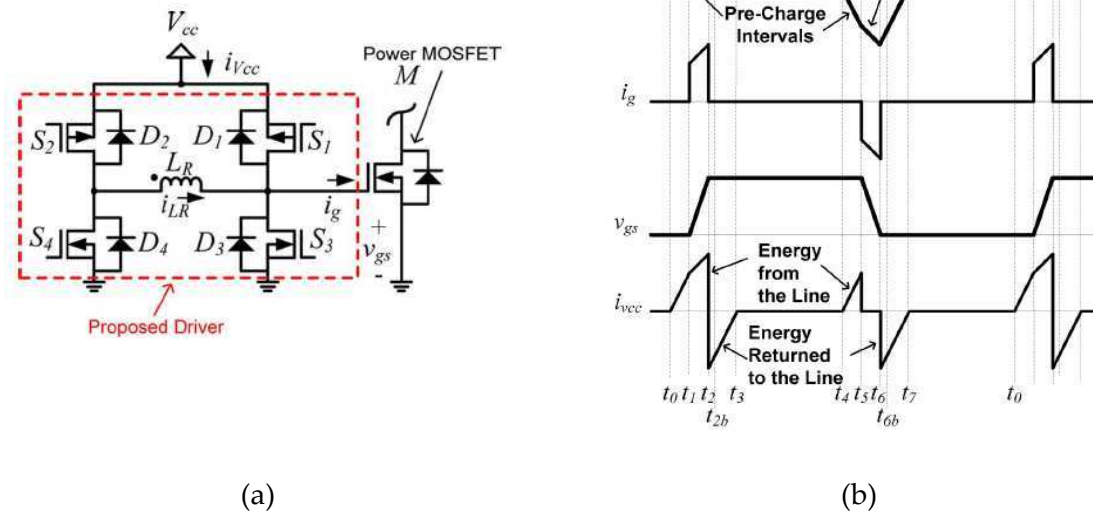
$V_{cc}$

$i_{Vcc}$

Power MOSFET

$M$

$S_2$ $D_2$ $D_1$ $S_1$

$L_R$

$i_{LR}$

$i_g$

$S_4$ $D_4$ $D_3$ $S_3$

+

$v_{gs}$

-

Proposed Driver

(a)

Pre-Charge Intervals

$i_g$

$v_{gs}$

Energy from the Line

$i_{vcc}$

Energy Returned to the Line

$t_0$ $t_1$ $t_2$ $t_3$ $t_{2b}$ $t_4$ $t_5$ $t_6$ $t_7$ $t_{6b}$ $t_0$

(b)